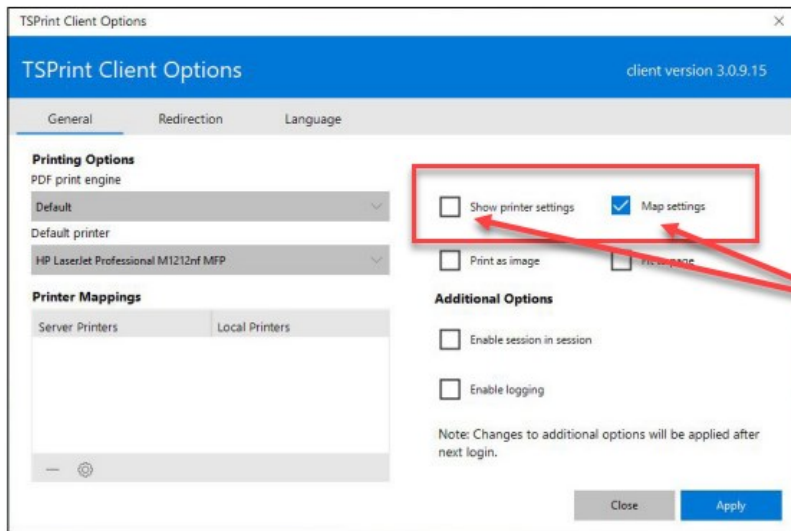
TSPrint Client Options

×

TSPrint Client Options

client version 3.0.9.15

General Redirection Language

Printing Options

PDF print engine

Default

Default printer

HP LaserJet Professional M1212nf MFP

Printer Mappings

| Server Printers | Local Printers |
|---|---|

Show printer settings

Map settings

Print as image

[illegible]

Additional Options

Enable session in session

Enable logging

Note: Changes to additional options will be applied after next login.

Close

Apply